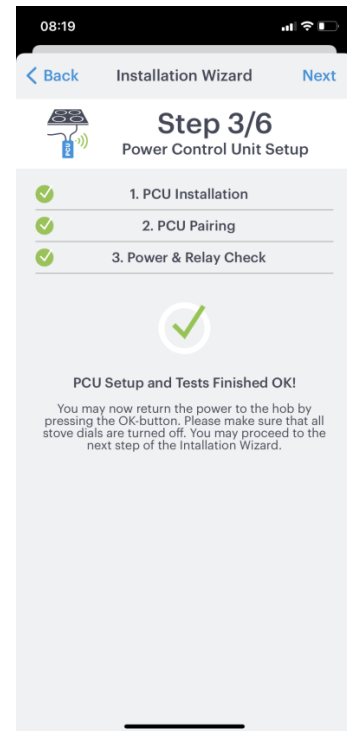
08:19

Back
Installation Wizard
Next

PCU

Step 3/6
Power Control Unit Setup

1. PCU Installation

2. PCU Pairing

3. Power & Relay Check

PCU Setup and Tests Finished OK!

You may now return the power to the hob by pressing the OK-button. Please make sure that all stove dials are turned off. You may proceed to the next step of the Installation Wizard.